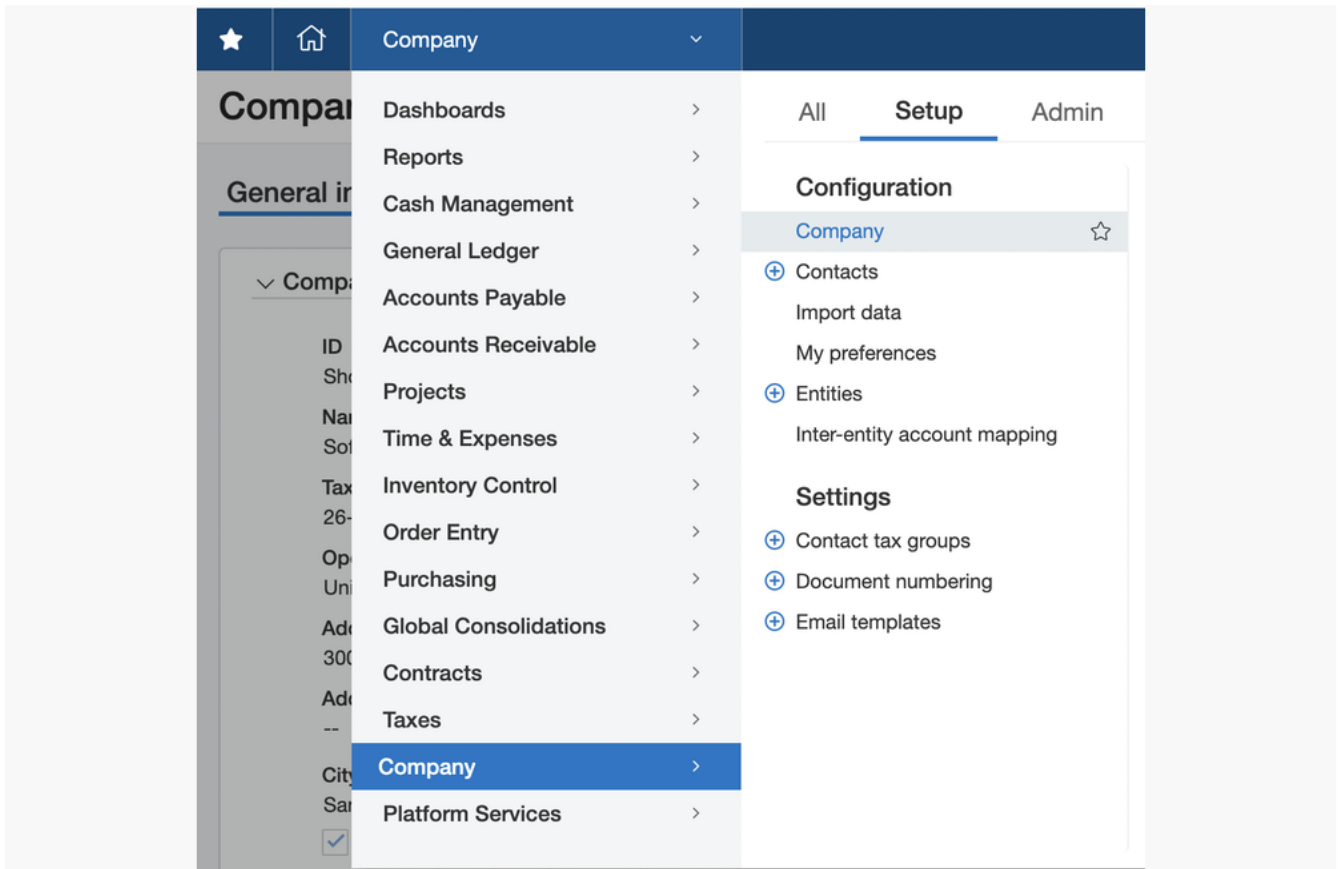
Company

Compa

General i

Compa

ID
Sho

Nar
Sof

Tax
26-

Op
Uni

Add
300

Add
--

City
Sar

Dashboards
Reports
Cash Management
General Ledger
Accounts Payable
Accounts Receivable
Projects
Time & Expenses
Inventory Control
Order Entry
Purchasing
Global Consolidations
Contracts
Taxes
Company
Platform Services

All
Setup
Admin

Configuration
Company
Contacts
Import data
My preferences
Entities
Inter-entity account mapping

Settings
Contact tax groups
Document numbering
Email templates